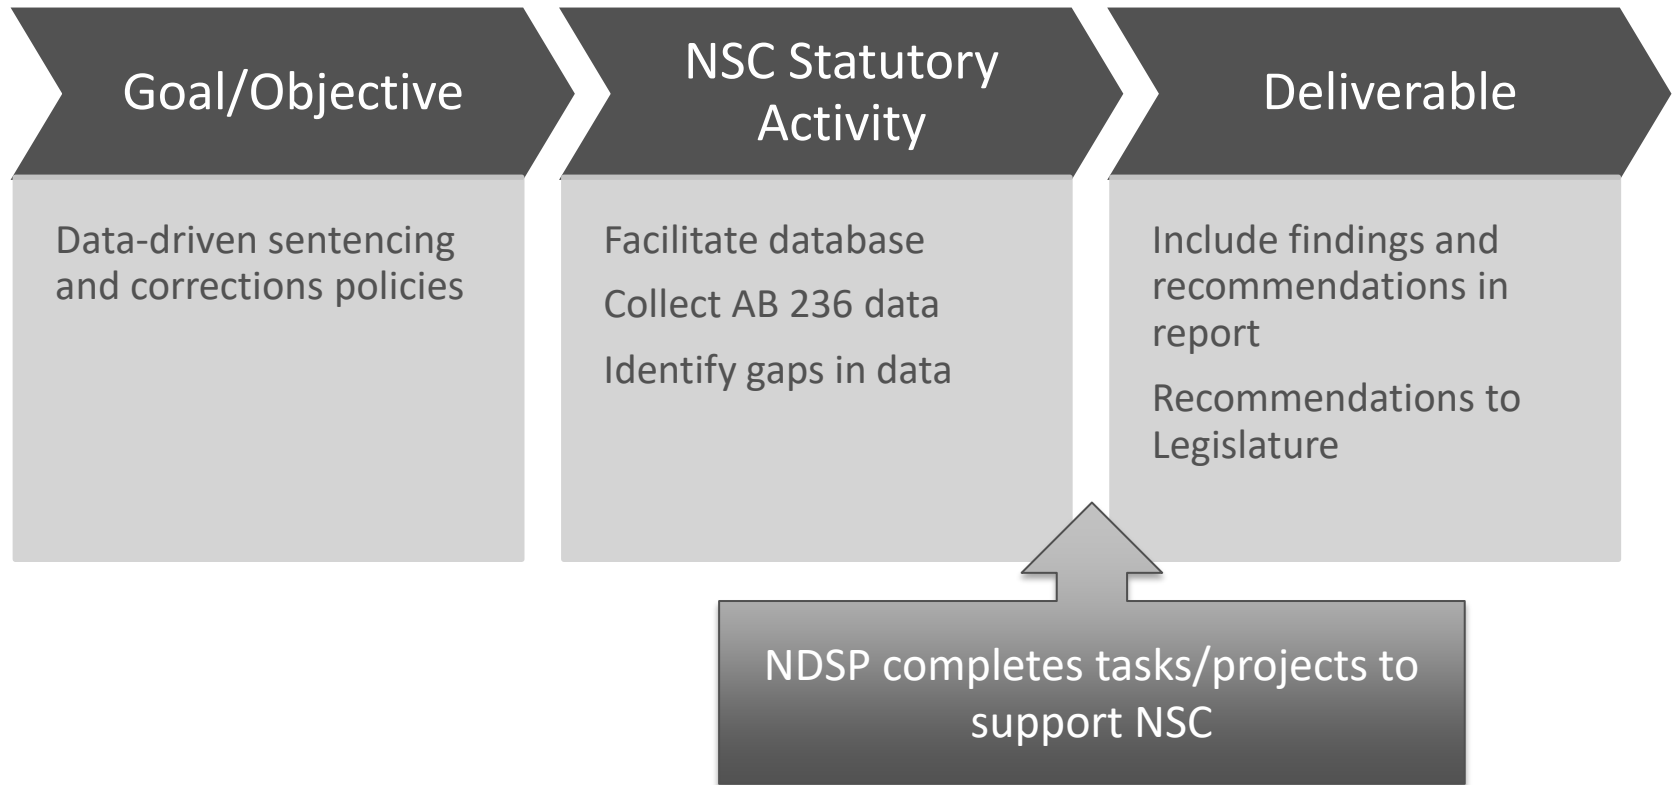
Goal/Objective

Data-driven sentencing and corrections policies

NSC Statutory Activity

Facilitate database

Collect AB 236 data

Identify gaps in data

Deliverable

Include findings and recommendations in report

Recommendations to Legislature

NDSP completes tasks/projects to support NSC